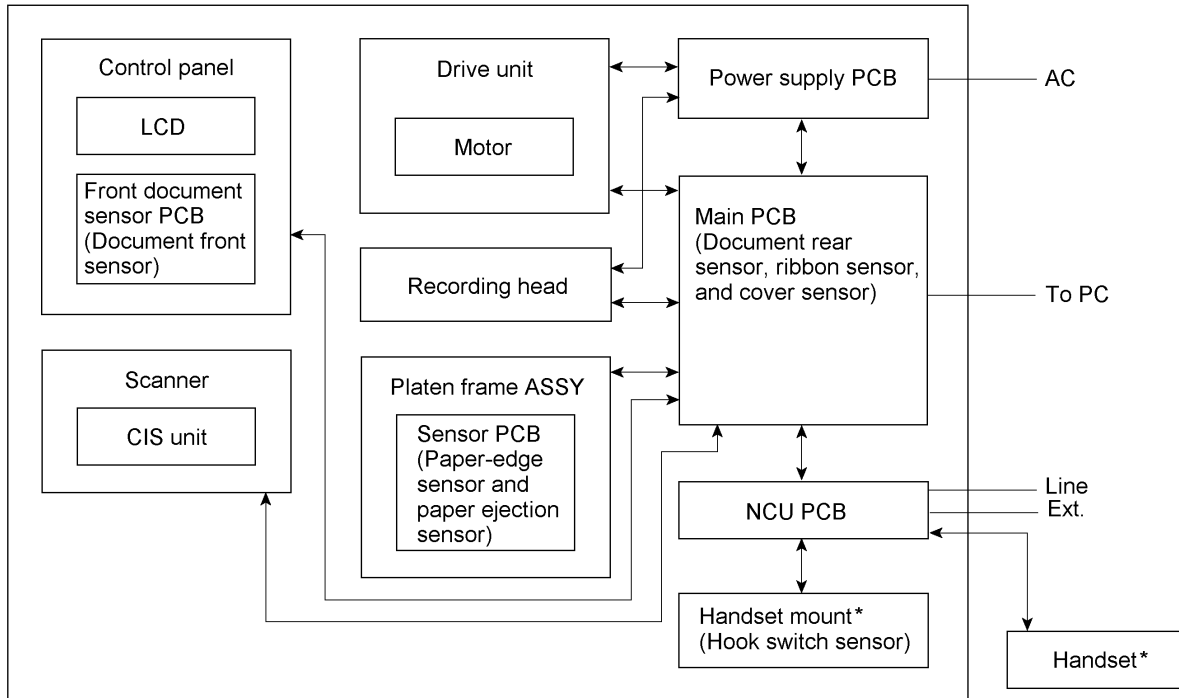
Control panel

LCD

Front document sensor PCB (Document front sensor)

Drive unit

Motor

Power supply PCB

AC

Main PCB (Document rear sensor, ribbon sensor, and cover sensor)

Recording head

To PC

Scanner

CIS unit

Platen frame ASSY

Sensor PCB (Paper-edge sensor and paper ejection sensor)

NCU PCB

Line

Ext.

Handset mount* (Hook switch sensor)

Handset*